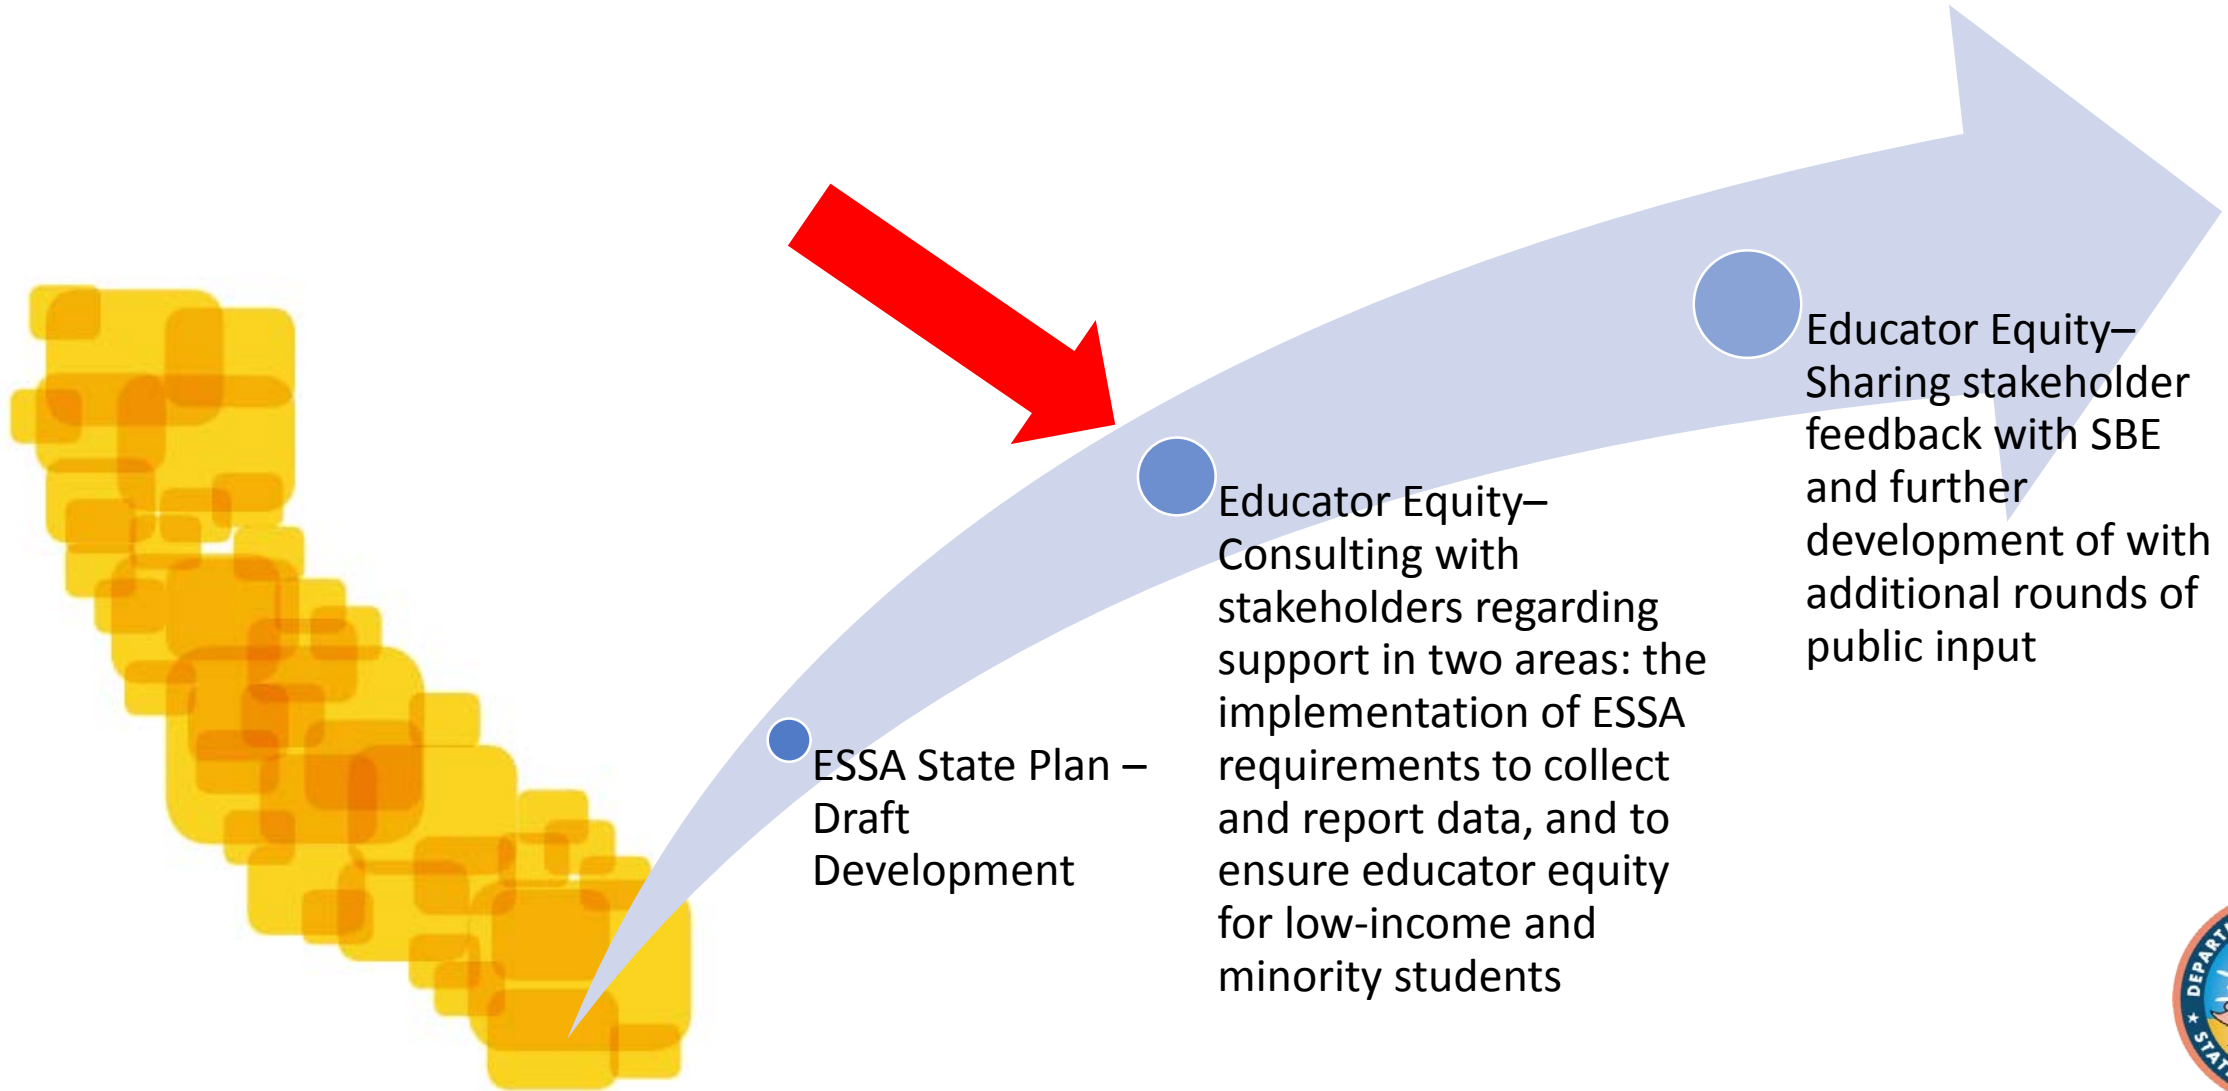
ESSA State Plan – Draft Development

Educator Equity– Consulting with stakeholders regarding support in two areas: the implementation of ESSA requirements to collect and report data, and to ensure educator equity for low-income and minority students

Educator Equity– Sharing stakeholder feedback with SBE and further development of with additional rounds of public input

DEPART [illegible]
STAT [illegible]